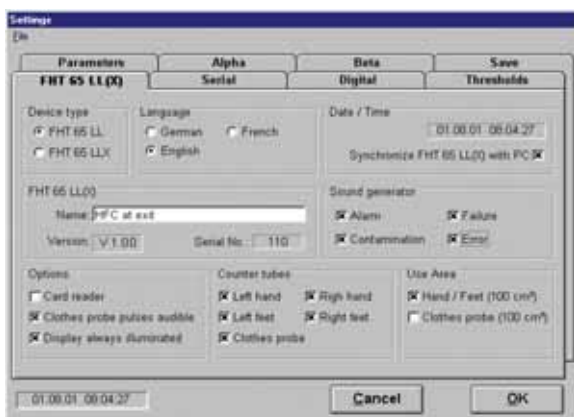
Settings
File

Parameters | Alpha | Beta | Save
FHT 65 LL(X) | Serial | Digital | Thresholds

Device type
FHT 65 LL
FHT 65 LLX

Language
German
French
English

Date / Time
01.08.01 08:04:27
Synchronize FHT 65 LL(X) with PC

FHT 65 LL(X)
Name: HFC at exit
Version: V 1.00
Serial No.: 110

Sound generator
Alarm
Failure
Contamination
Error

Options
Card reader
Clothes probe pulses audible
Display always illuminated

Counter tubes
Left hand
Righ hand
Left feet
Right feet
Clothes probe

Use Area
Hand / Feet (100 cm²)
Clothes probe (100 cm²)

01.08.01 08:04:27
Cancel
OK